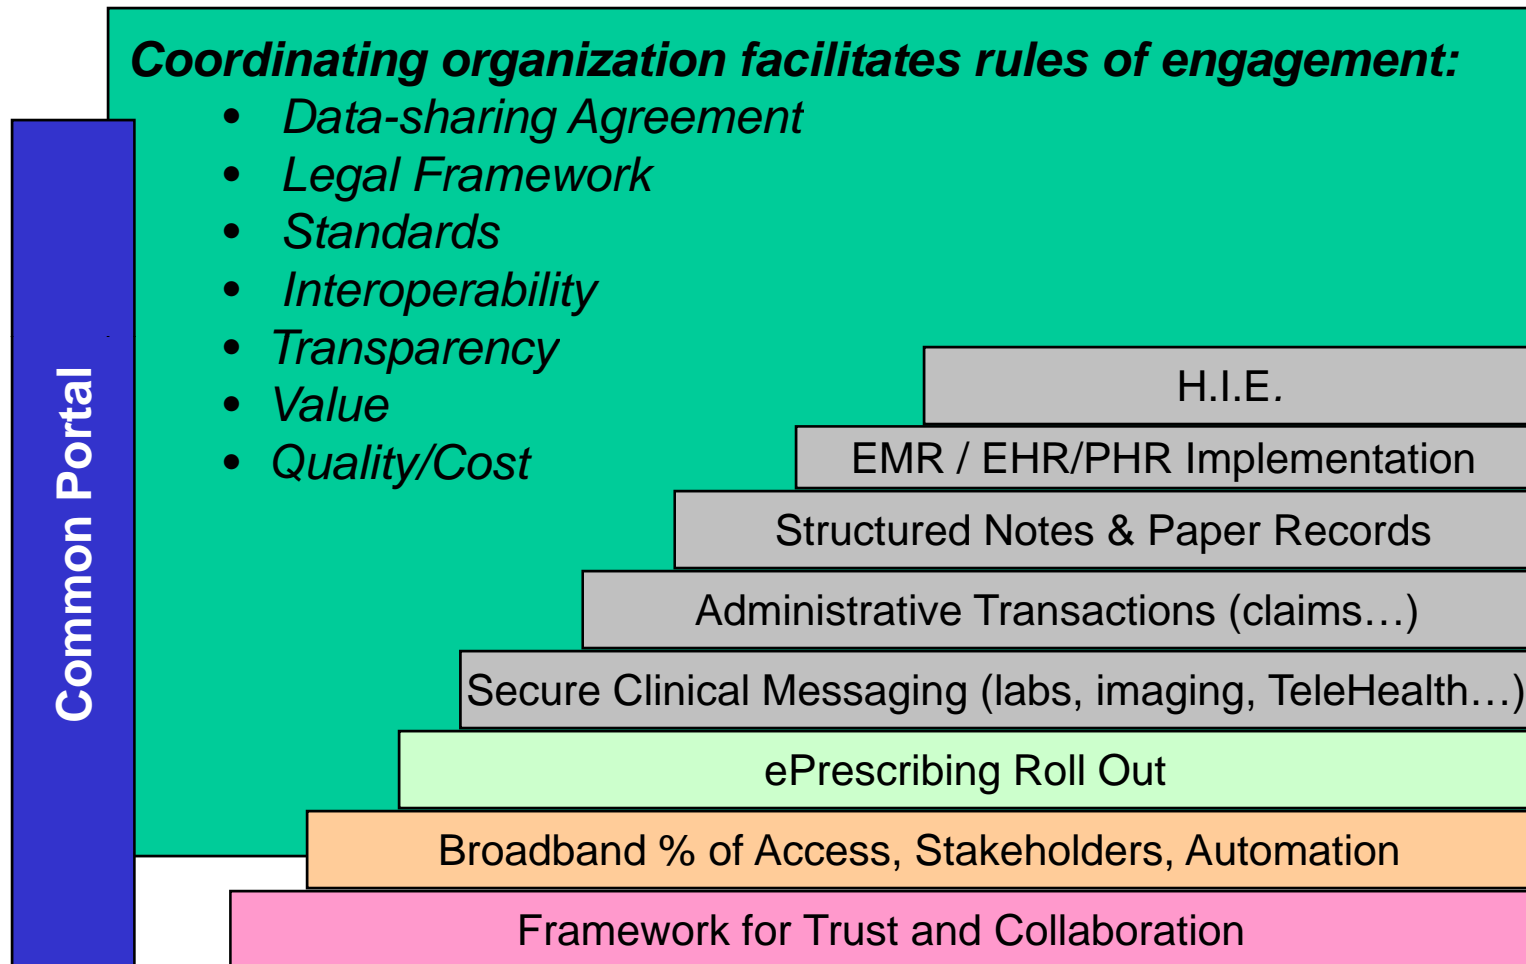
Common Portal

Coordinating organization facilitates rules of engagement:

- Data-sharing Agreement
- Legal Framework
- Standards
- Interoperability
- Transparency
- Value
- Quality/Cost

H.I.E.

EMR / EHR/PHR Implementation

Structured Notes & Paper Records

Administrative Transactions (claims…)

Secure Clinical Messaging (labs, imaging, TeleHealth…)

ePrescribing Roll Out

Broadband % of Access, Stakeholders, Automation

Framework for Trust and Collaboration